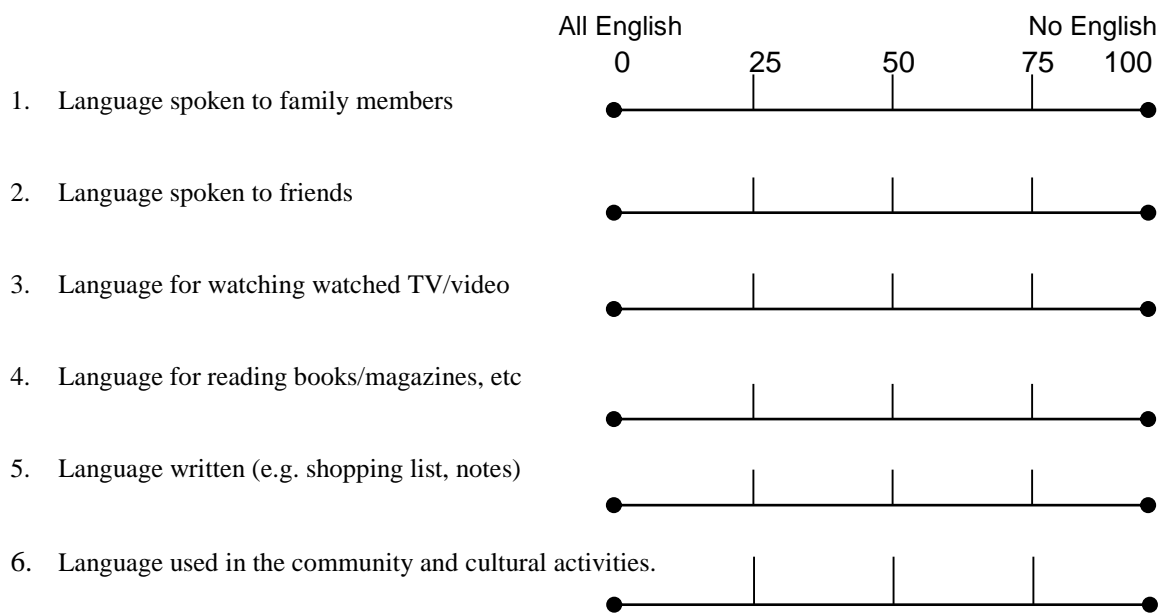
All English

No English

0 25 50 75 100

1. Language spoken to family members

2. Language spoken to friends

3. Language for watching watched TV/video

4. Language for reading books/magazines, etc

5. Language written (e.g. shopping list, notes)

6. Language used in the community and cultural activities.